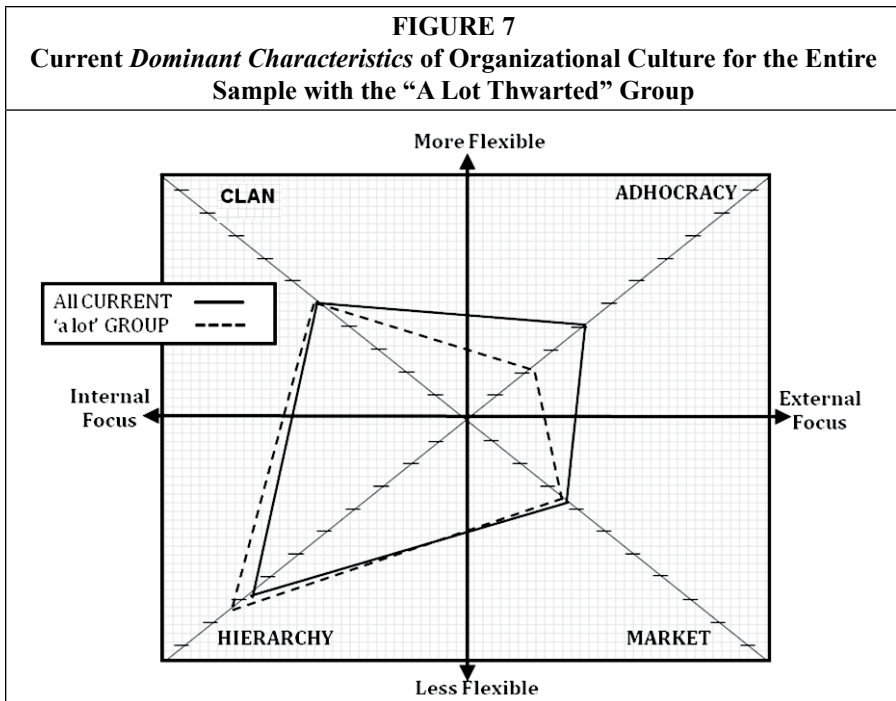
FIGURE 7
Current *Dominant Characteristics* of Organizational Culture for the Entire Sample with the "A Lot Thwarted" Group

More Flexible

CLAN

ADHOCRACY

All CURRENT
'a lot' GROUP

Internal Focus

External Focus

HIERARCHY

MARKET

Less Flexible